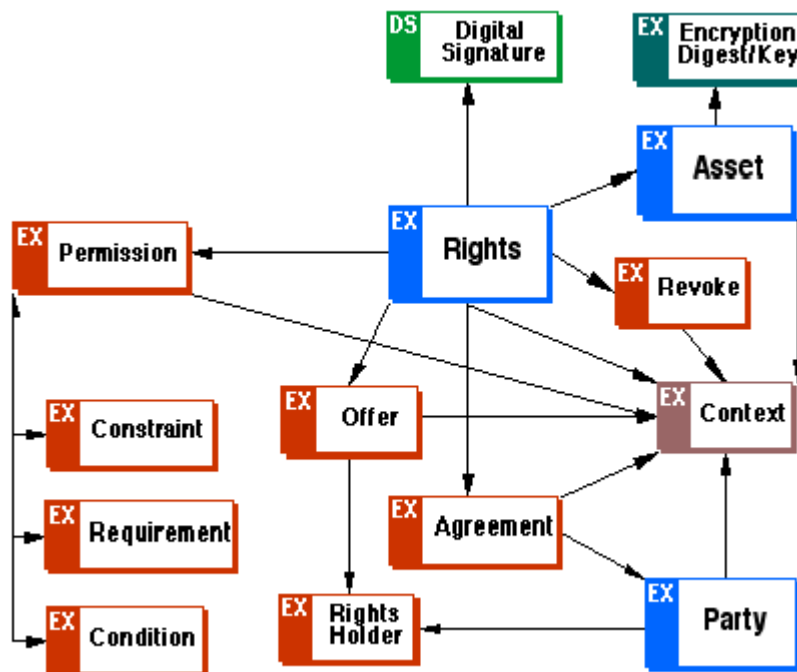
DS Digital Signature

EX Encryption Digest/Key

EX Asset

EX Permission

EX Rights

EX Revoke

EX Constraint

EX Offer

EX Context

EX Requirement

EX Agreement

EX Condition

EX Rights Holder

EX Party